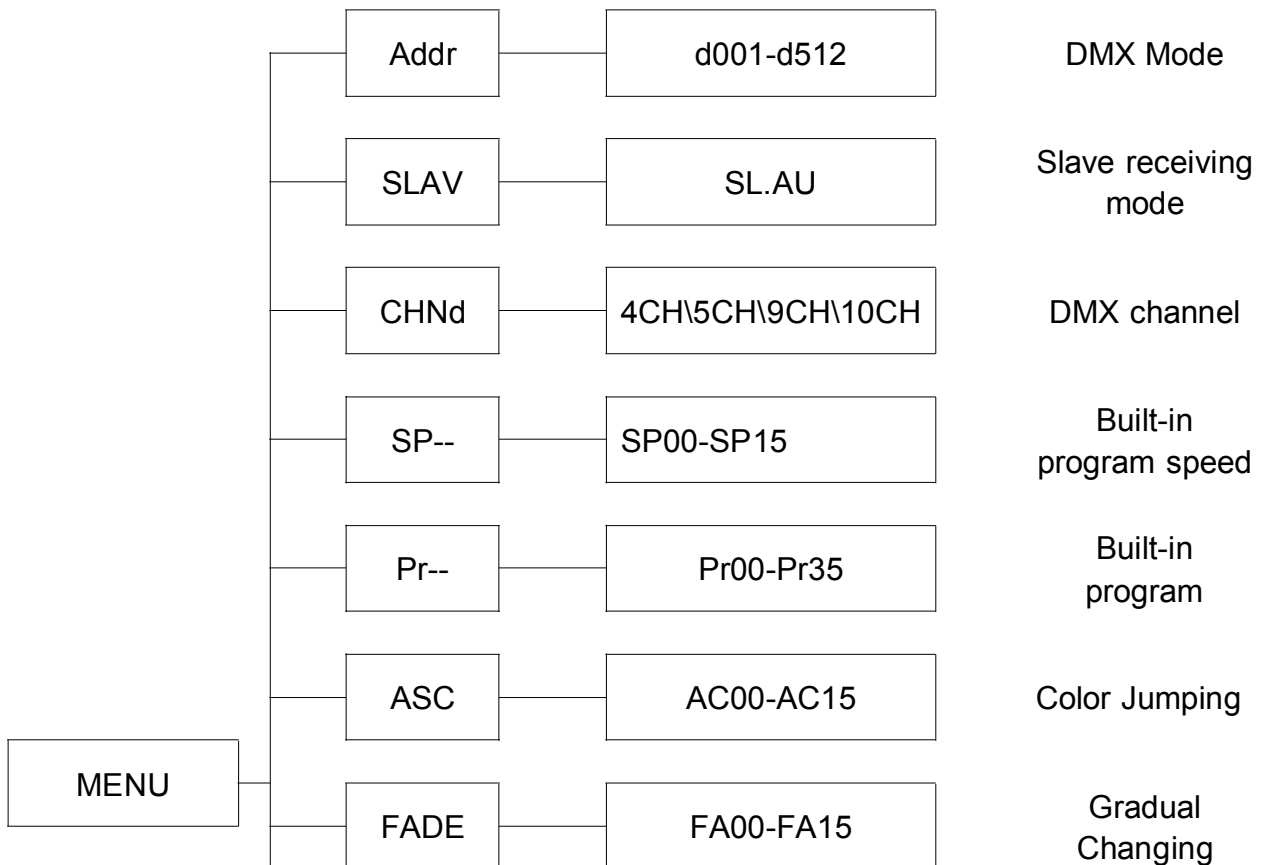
Addr

d001-d512

DMX Mode

SLAV

SL.AU

Slave receiving mode

CHNd

4CH\5CH\9CH\10CH

DMX channel

SP--

SP00-SP15

Built-in program speed

Pr--

Pr00-Pr35

Built-in program

ASC

AC00-AC15

Color Jumping

MENU

FADE

FA00-FA15

Gradual Changing